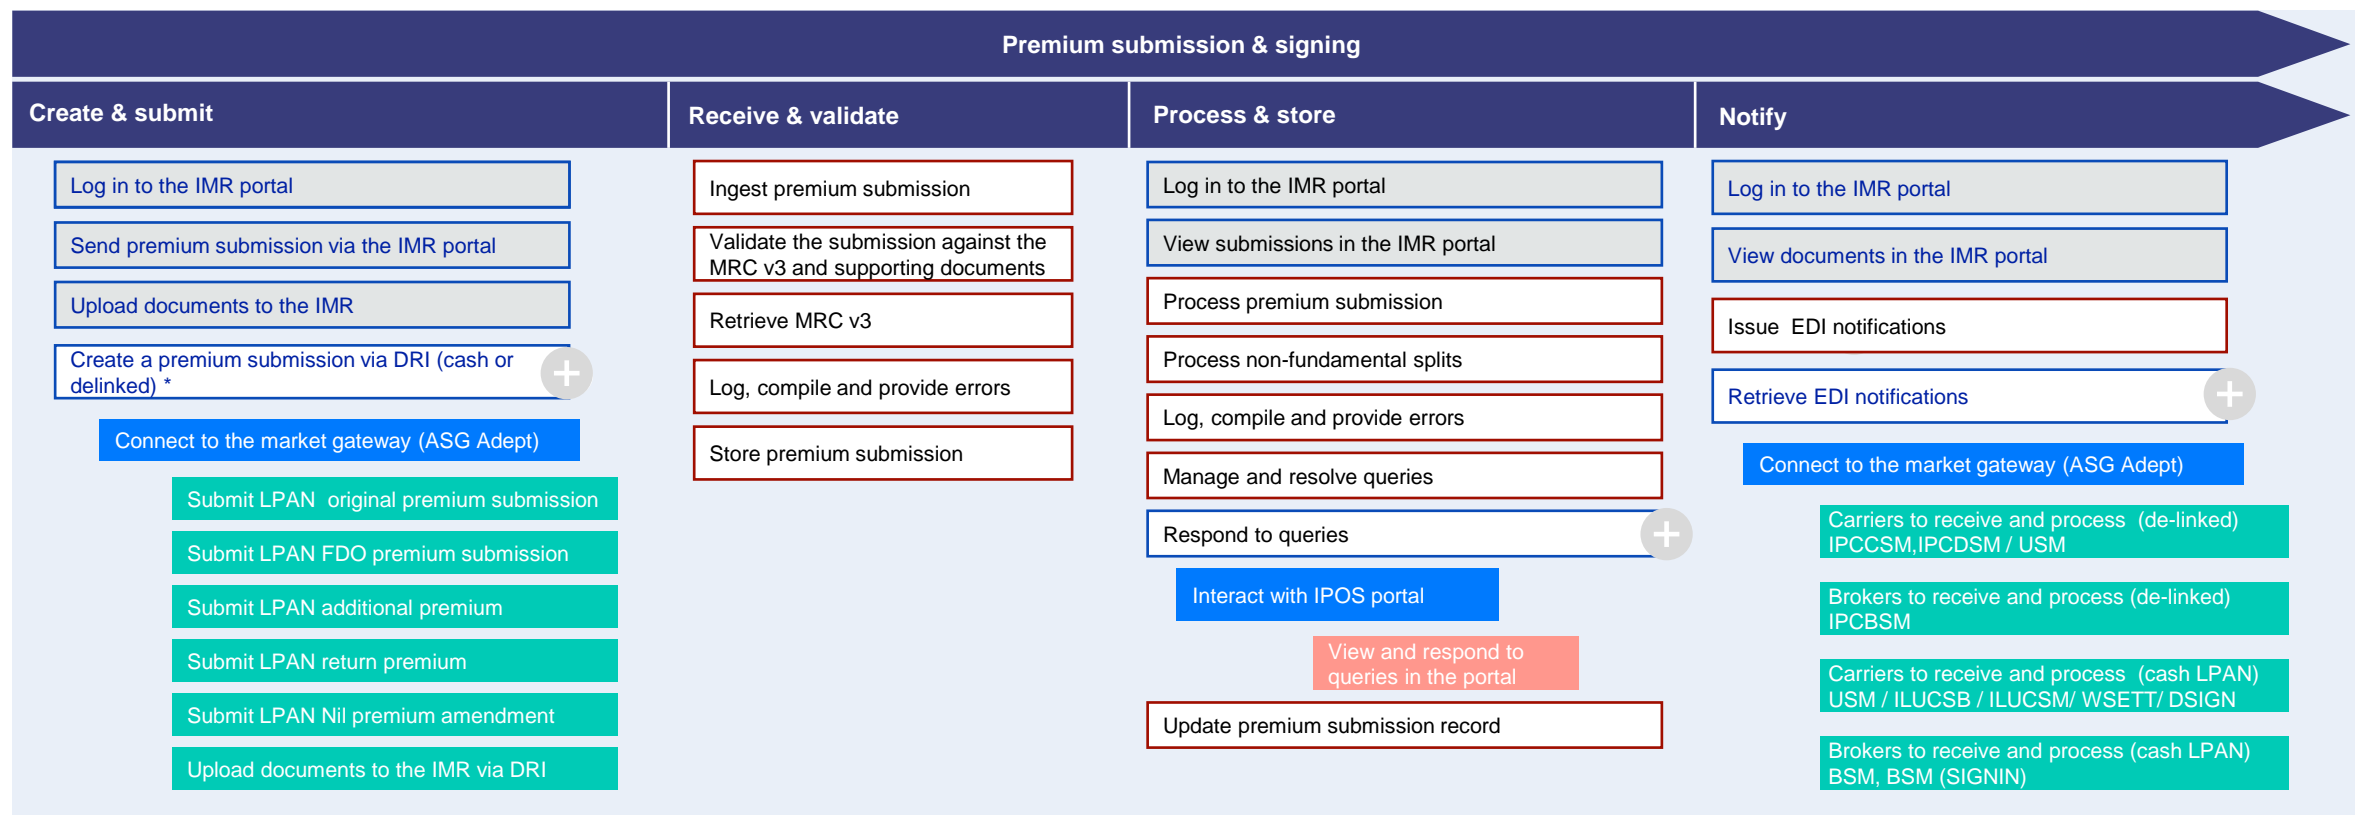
Premium submission & signing

Create & submit

Log in to the IMR portal

Send premium submission via the IMR portal

Upload documents to the IMR

Create a premium submission via DRI (cash or delinked) *

Connect to the market gateway (ASG Adept)

Submit LPAN original premium submission

Submit LPAN FDO premium submission

Submit LPAN additional premium

Submit LPAN return premium

Submit LPAN Nil premium amendment

Upload documents to the IMR via DRI

Receive & validate

Ingest premium submission

Validate the submission against the MRC v3 and supporting documents

Retrieve MRC v3

Log, compile and provide errors

Store premium submission

Process & store

Log in to the IMR portal

View submissions in the IMR portal

Process premium submission

Process non-fundamental splits

Log, compile and provide errors

Manage and resolve queries

Respond to queries

Interact with IPOS portal

View and respond to queries in the portal

Update premium submission record

Notify

Log in to the IMR portal

View documents in the IMR portal

Issue EDI notifications

Retrieve EDI notifications

Connect to the market gateway (ASG Adept)

Carriers to receive and process (de-linked) IPCCSM,IPCDSM / USM

Brokers to receive and process (de-linked) IPCBSM

Carriers to receive and process (cash LPAN) USM / ILUCSB / ILUCSM/ WSETT/ DSIGN

Brokers to receive and process (cash LPAN) BSM, BSM (SIGNIN)